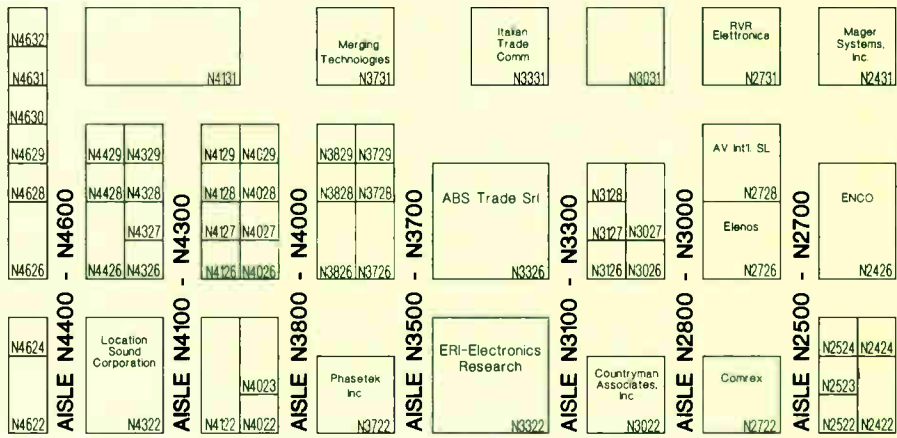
N4632
N4631
N4630
N4629
N4628
N4626
N4624
N4622

AISLE N4400 - N4600

N4131
N4429 N4329
N4428 N4328
N4327
N4426 N4326
Location Sound Corporation
N4322

AISLE N4100 - N4300

N4129 N4029
N4128 N4028
N4127 N4027
N4126 N4026
N4023
N4122 N4022

AISLE N3800 - N4000

Merging Technologies
N3731
N3829 N3729
N3828 N3728
N3826 N3726
Phasetek Inc
N3722

AISLE N3500 - N3700

Italian Trade Comm
N3331
ABS Trade Srl
N3326
ERI-Electronics Research
N3322

AISLE N3100 - N3300

N3031
N3128
N3127 N3027
N3126 N3026
Countryman Associates, Inc
N3022

AISLE N2800 - N3000

RVR Elettronica
N2731
AV Int'l. SL
N2728
Elenos
N2726
Comrex
N2722

AISLE N2500 - N2700

Mager Systems, Inc.
N2431
ENCO
N2426
N2524 N2424
N2523
N2522 N2422